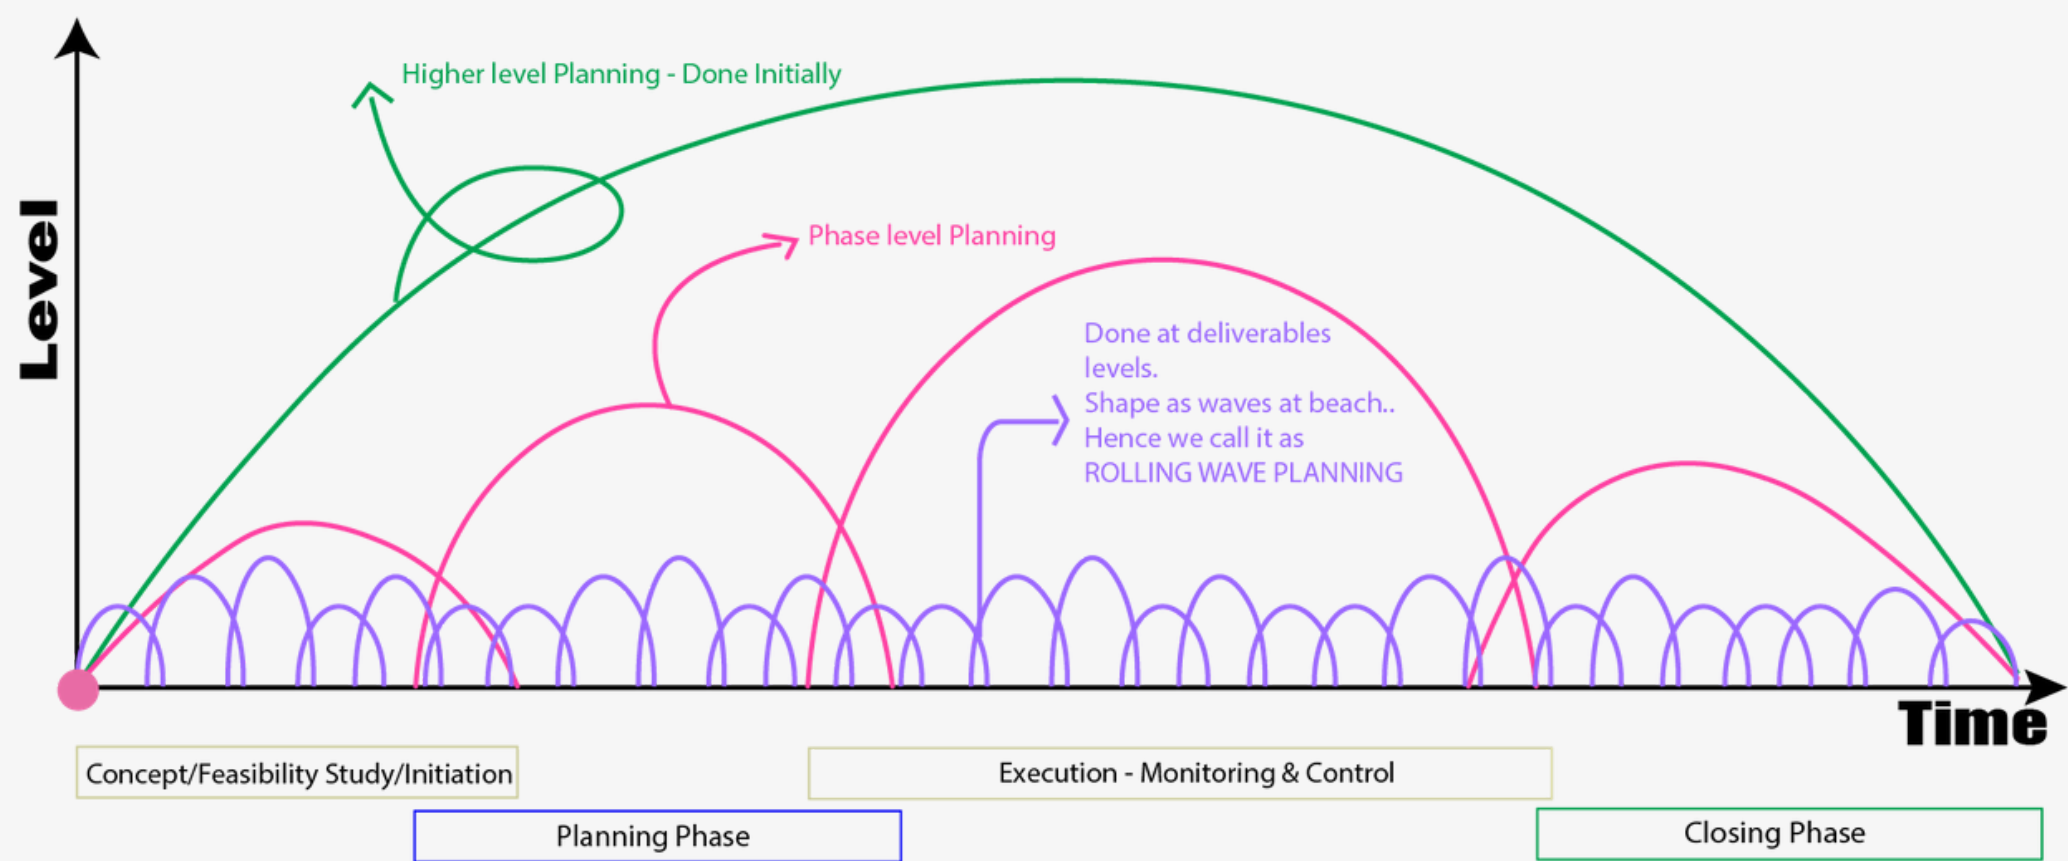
Level

Higher level Planning - Done Initially

Phase level Planning

Done at deliverables levels.
Shape as waves at beach..
Hence we call it as
ROLLING WAVE PLANNING

Time

Concept/Feasibility Study/Initiation

Execution - Monitoring & Control

Planning Phase

Closing Phase